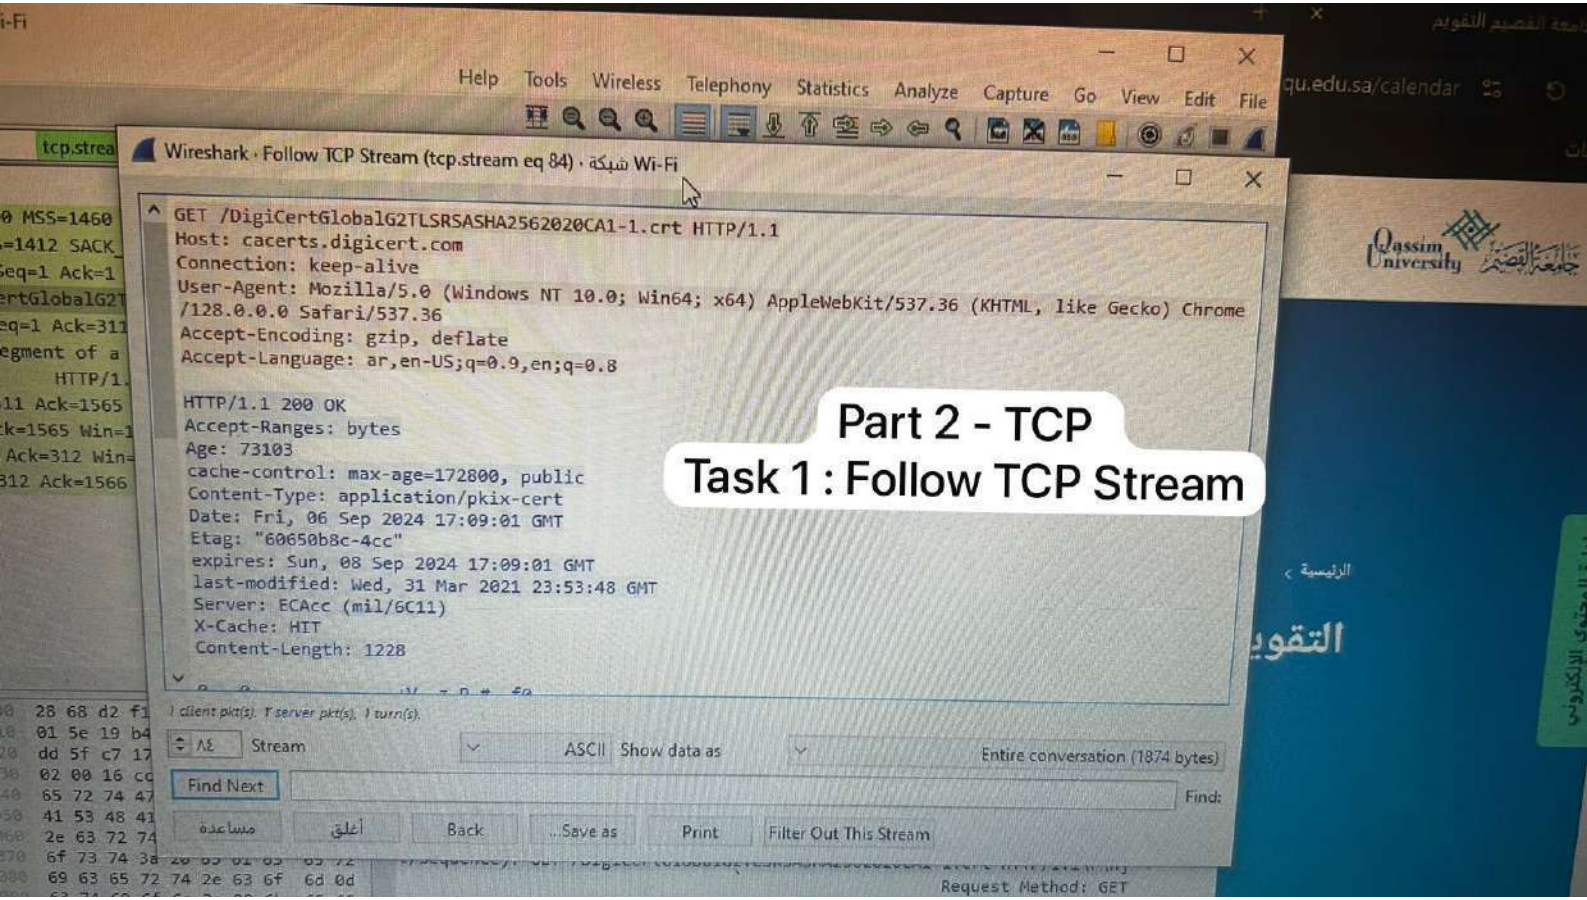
i-Fi

Help Tools Wireless Telephony Statistics Analyze Capture Go View Edit File

qu.edu.sa/calendar

tcp.strea

Wireshark · Follow TCP Stream (tcp.stream eq 84) · شبكة Wi-Fi

0 MSS=1460
=1412 SACK_
Seq=1 Ack=1
ertGlobalG2T
eq=1 Ack=311
egment of a
HTTP/1.
11 Ack=1565
k=1565 Win=1
Ack=312 Win=
312 Ack=1566

GET /DigiCertGlobalG2TLSRSASHA2562020CA1-1.crt HTTP/1.1
Host: cacerts.digicert.com
Connection: keep-alive
User-Agent: Mozilla/5.0 (Windows NT 10.0; Win64; x64) AppleWebKit/537.36 (KHTML, like Gecko) Chrome /128.0.0.0 Safari/537.36
Accept-Encoding: gzip, deflate
Accept-Language: ar,en-US;q=0.9,en;q=0.8

HTTP/1.1 200 OK
Accept-Ranges: bytes
Age: 73103
cache-control: max-age=172800, public
Content-Type: application/pkix-cert
Date: Fri, 06 Sep 2024 17:09:01 GMT
Etag: "60650b8c-4cc"
expires: Sun, 08 Sep 2024 17:09:01 GMT
last-modified: Wed, 31 Mar 2021 23:53:48 GMT
Server: ECAcc (mil/6C11)
X-Cache: HIT
Content-Length: 1228

Part 2 - TCP
Task 1 : Follow TCP Stream

Qassim University جامعة القصيم

الرئيسية >

التقويم

1 client pkt(s), 1 server pkt(s), 1 turn(s).

٨٤ Stream ASCII Show data as Entire conversation (1874 bytes)

Find Next Find:

مساعدة أغلق Back Save as Print Filter Out This Stream

28 68 d2 f1
01 5e 19 b4
dd 5f c7 17
02 00 16 c
65 72 74 47
41 53 48 41
2e 63 72 74
6f 73 74 3a
69 63 65 72 74 2e 63 6f 6d 0d

Request Method: GET